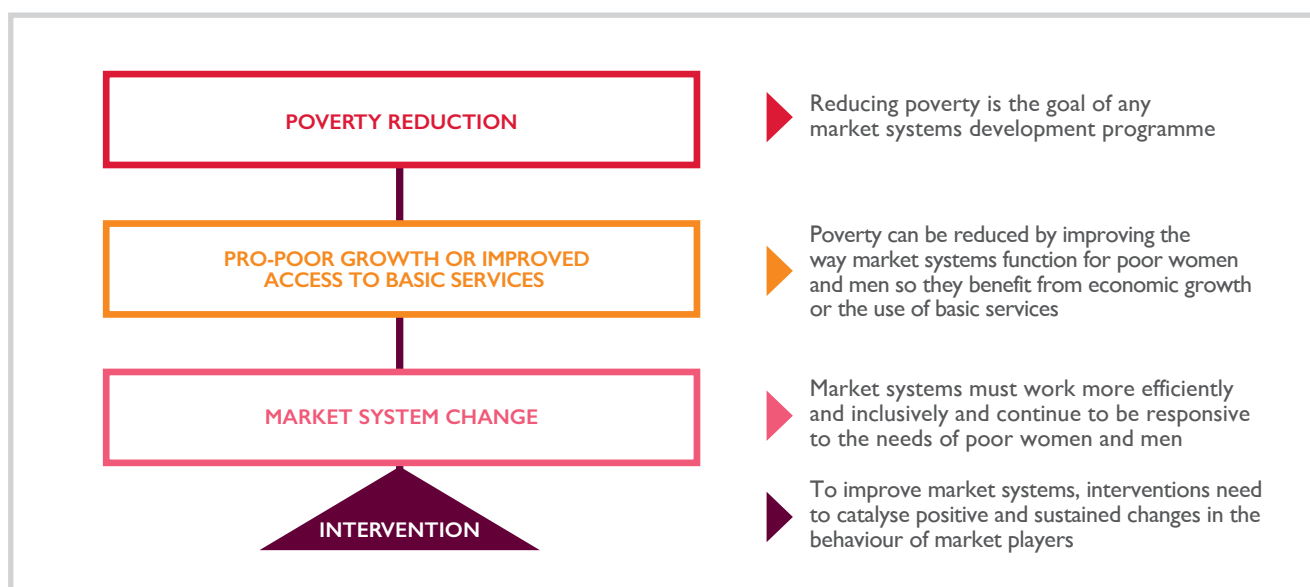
POVERTY REDUCTION

Reducing poverty is the goal of any market systems development programme

PRO-POOR GROWTH OR IMPROVED ACCESS TO BASIC SERVICES

Poverty can be reduced by improving the way market systems function for poor women and men so they benefit from economic growth or the use of basic services

MARKET SYSTEM CHANGE

Market systems must work more efficiently and inclusively and continue to be responsive to the needs of poor women and men

INTERVENTION

To improve market systems, interventions need to catalyse positive and sustained changes in the behaviour of market players